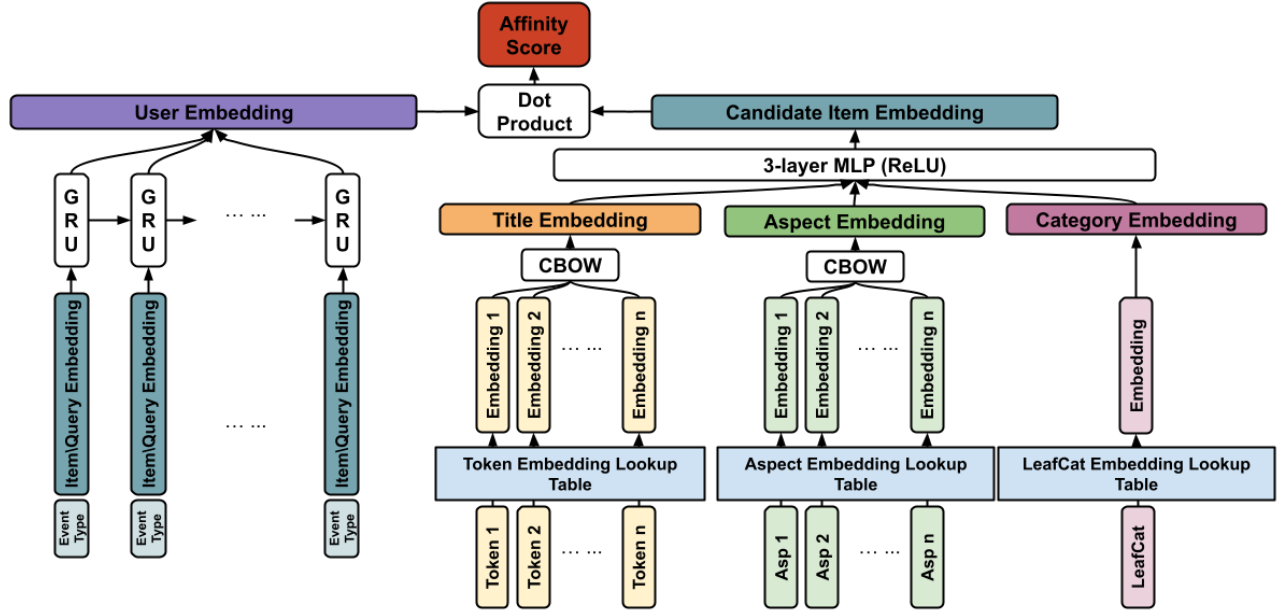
Affinity Score

User Embedding

Dot Product

Candidate Item Embedding

3-layer MLP (ReLU)

GRU

GRU

… …

GRU

Item\Query Embedding

Item\Query Embedding

… …

Item\Query Embedding

Event Type

Event Type

Event Type

Title Embedding

CBOW

Embedding 1

Embedding 2

… …

Embedding n

Token Embedding Lookup Table

Token 1

Token 2

… …

Token n

Aspect Embedding

CBOW

Embedding 1

Embedding 2

… …

Embedding n

Aspect Embedding Lookup Table

Asp 1

Asp 2

… …

Asp n

Category Embedding

Embedding

LeafCat Embedding Lookup Table

LeafCat